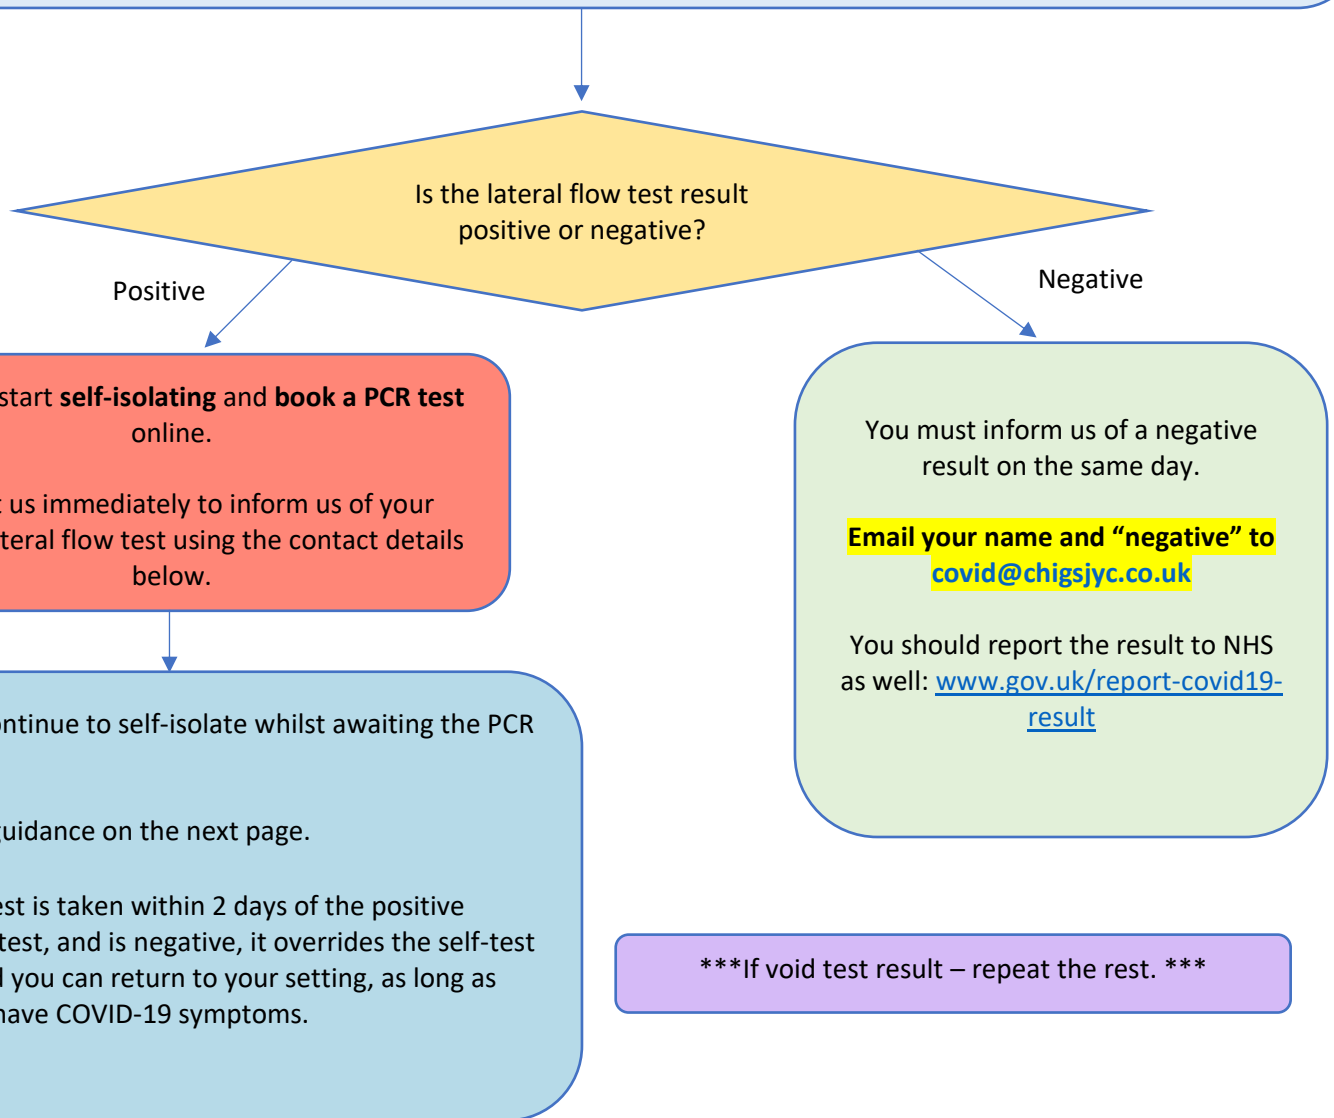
Is the lateral flow test result positive or negative?

Positive

Negative

start **self-isolating** and **book a PCR test** online.

t us immediately to inform us of your teral flow test using the contact details below.

You must inform us of a negative result on the same day.

**Email your name and "negative" to covid@chigsjyc.co.uk**

You should report the result to NHS as well: www.gov.uk/report-covid19-result

ontinue to self-isolate whilst awaiting the PCR

uidance on the next page.

est is taken within 2 days of the positive test, and is negative, it overrides the self-test l you can return to your setting, as long as have COVID-19 symptoms.

***If void test result – repeat the rest. ***